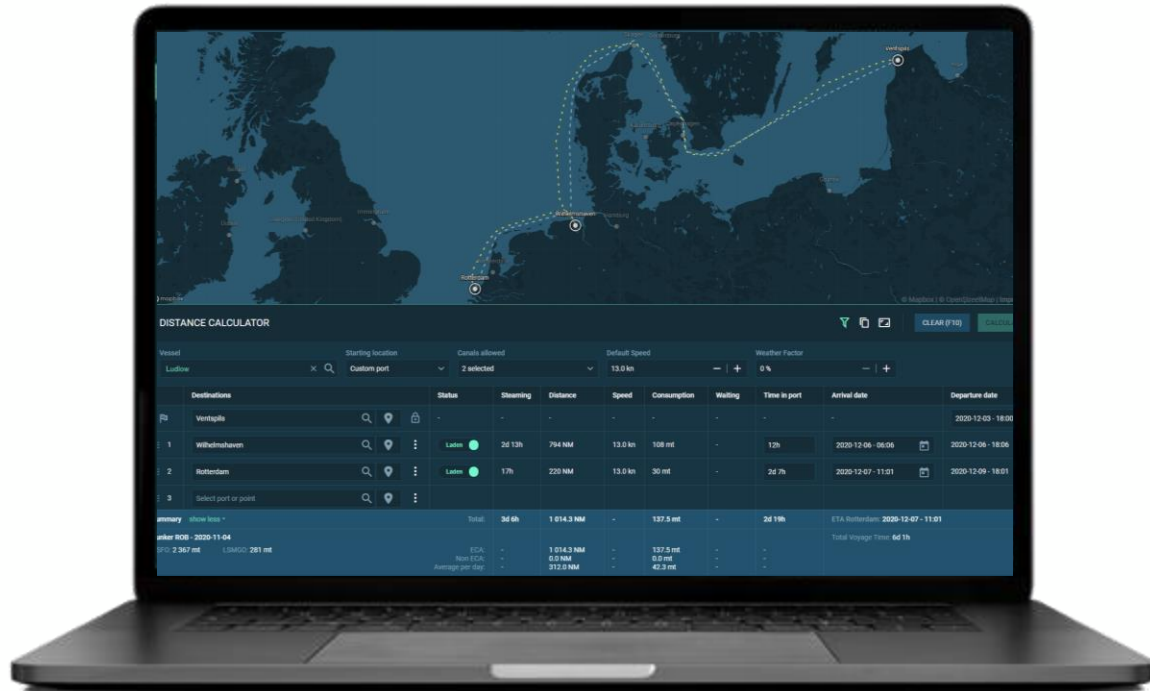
Ventspils

Wilhelmshaven

Rotterdam

mapbox

© Mapbox © OpenStreetMap Impr

DISTANCE CALCULATOR

CLEAR (F10)

CALCU

Vessel
Ludlow

Starting location
Custom port

Canals allowed
2 selected

Default Speed
13.0 kn

Weather Factor
0 %

| | Destinations | Status | Steaming | Distance | Speed | Consumption | Waiting | Time in port | Arrival date | Departure date |
|---|---|---|---|---|---|---|---|---|---|---|
| | Ventspils | - | - | - | - | - | - | - | - | 2020-12-03 - 18:00 |
| 1 | Wilhelmshaven | Laden | 2d 13h | 794 NM | 13.0 kn | 108 mt | - | 12h | 2020-12-06 - 06:06 | 2020-12-06 - 18:06 |
| 2 | Rotterdam | Laden | 17h | 220 NM | 13.0 kn | 30 mt | - | 2d 7h | 2020-12-07 - 11:01 | 2020-12-09 - 18:01 |
| 3 | Select port or point | | | | | | | | | |

ummary show less

Total: 3d 6h 1 014.3 NM - 137.5 mt - 2d 19h ETA Rotterdam: 2020-12-07 - 11:01

unker ROB - 2020-11-04
IFO: 2 367 mt LSMGO: 281 mt

ECA: - 1 014.3 NM - 137.5 mt - -
Non ECA: - 0.0 NM - 0.0 mt - -
Average per day: - 312.0 NM - 42.3 mt - -

Total Voyage Time: 6d 1h